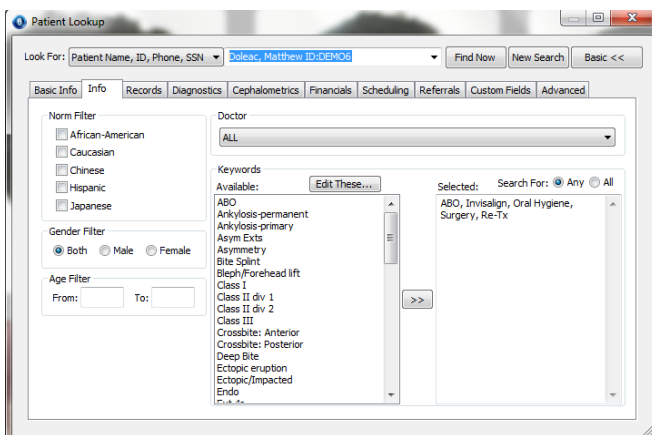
Patient Lookup

Look For: Patient Name, ID, Phone, SSN Doleac, Matthew ID:DEMO6 Find Now New Search Basic <<

Basic Info | Info | Records | Diagnostics | Cephalometrics | Financials | Scheduling | Referrals | Custom Fields | Advanced

Norm Filter
African-American
Caucasian
Chinese
Hispanic
Japanese

Gender Filter
Both Male Female

Age Filter
From: To:

Doctor
ALL

Keywords
Available: Edit These...
ABO
Ankylosis-permanent
Ankylosis-primary
Asym Exts
Asymmetry
Bite Splint
Bleph/Forehead lift
Class I
Class II div 1
Class II div 2
Class III
Crossbite: Anterior
Crossbite: Posterior
Deep Bite
Ectopic eruption
Ectopic/Impacted
Endo

>>

Selected: Search For: Any All
ABO, Invisalign, Oral Hygiene, Surgery, Re-Tx